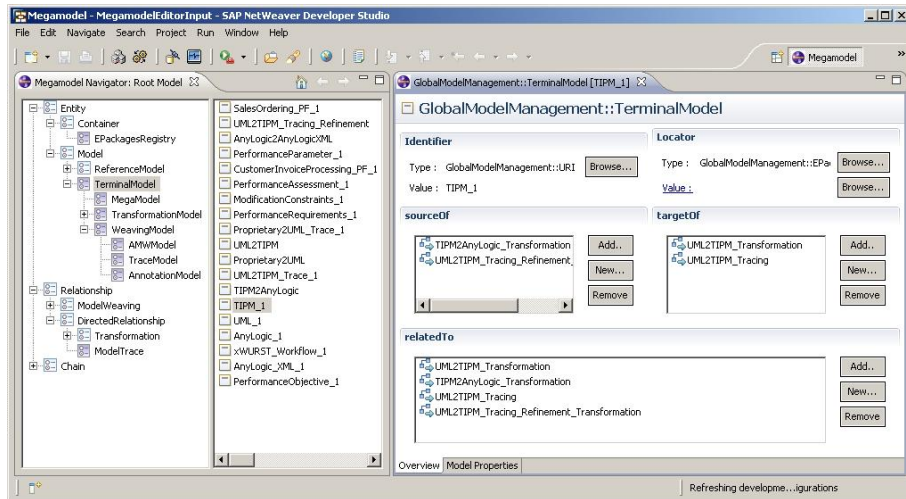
Megamodel - MegamodelEditorInput - SAP NetWeaver Developer Studio

File Edit Navigate Search Project Run Window Help

Megamodel

Megamodel Navigator: Root Model

Entity
Container
EPackagesRegistry
Model
ReferenceModel
TerminalModel
MegaModel
TransformationModel
WeavingModel
AMWModel
TraceModel
AnnotationModel
Relationship
ModelWeaving
DirectedRelationship
Transformation
ModelTrace
Chain

SalesOrdering_PF_1
UML2TIPM_Tracing_Refinement
AnyLogic2AnyLogicXML
PerformanceParameter_1
CustomerInvoiceProcessing_PF_1
PerformanceAssessment_1
ModificationConstraints_1
PerformanceRequirements_1
Proprietary2UML_Trace_1
UML2TIPM
Proprietary2UML
UML2TIPM_Trace_1
TIPM2AnyLogic
TIPM_1
UML_1
AnyLogic_1
xWURST_Workflow_1
AnyLogic_XML_1
PerformanceObjective_1

GlobalModelManagement::TerminalModel [TIPM_1]

GlobalModelManagement::TerminalModel

Identifier
Type : GlobalModelManagement::URI Browse...
Value : TIPM_1

Locator
Type : GlobalModelManagement::EPa Browse...
Value : Browse...

sourceOf
TIPM2AnyLogic_Transformation
UML2TIPM_Tracing_Refinement_
Add..
New...
Remove

targetOf
UML2TIPM_Transformation
UML2TIPM_Tracing
Add..
New...
Remove

relatedTo
UML2TIPM_Transformation
TIPM2AnyLogic_Transformation
UML2TIPM_Tracing
UML2TIPM_Tracing_Refinement_Transformation
Add..
New...
Remove

Overview Model Properties

Refreshing developme...igurations